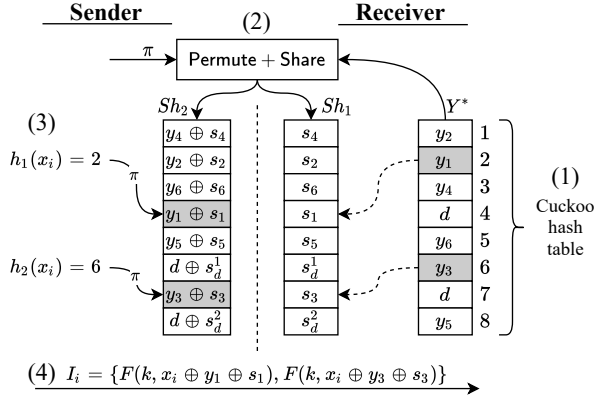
Sender

(2)

Receiver

$\pi$

Permute + Share

$Sh_2$

$Sh_1$

$Y^*$

(3)

$h_1(x_i) = 2$

$\pi$

$h_2(x_i) = 6$

$\pi$

| $y_4 \oplus s_4$ |
|---|
| $y_2 \oplus s_2$ |
| $y_6 \oplus s_6$ |
| $y_1 \oplus s_1$ |
| $y_5 \oplus s_5$ |
| $d \oplus s_d^1$ |
| $y_3 \oplus s_3$ |
| $d \oplus s_d^2$ |

| $s_4$ |
|---|
| $s_2$ |
| $s_6$ |
| $s_1$ |
| $s_5$ |
| $s_d^1$ |
| $s_3$ |
| $s_d^2$ |

| $y_2$ | 1 |
|---|---|
| $y_1$ | 2 |
| $y_4$ | 3 |
| $d$ | 4 |
| $y_6$ | 5 |
| $y_3$ | 6 |
| $d$ | 7 |
| $y_5$ | 8 |

(1)
Cuckoo hash table

(4) $I_i = \{F(k, x_i \oplus y_1 \oplus s_1), F(k, x_i \oplus y_3 \oplus s_3)\}$